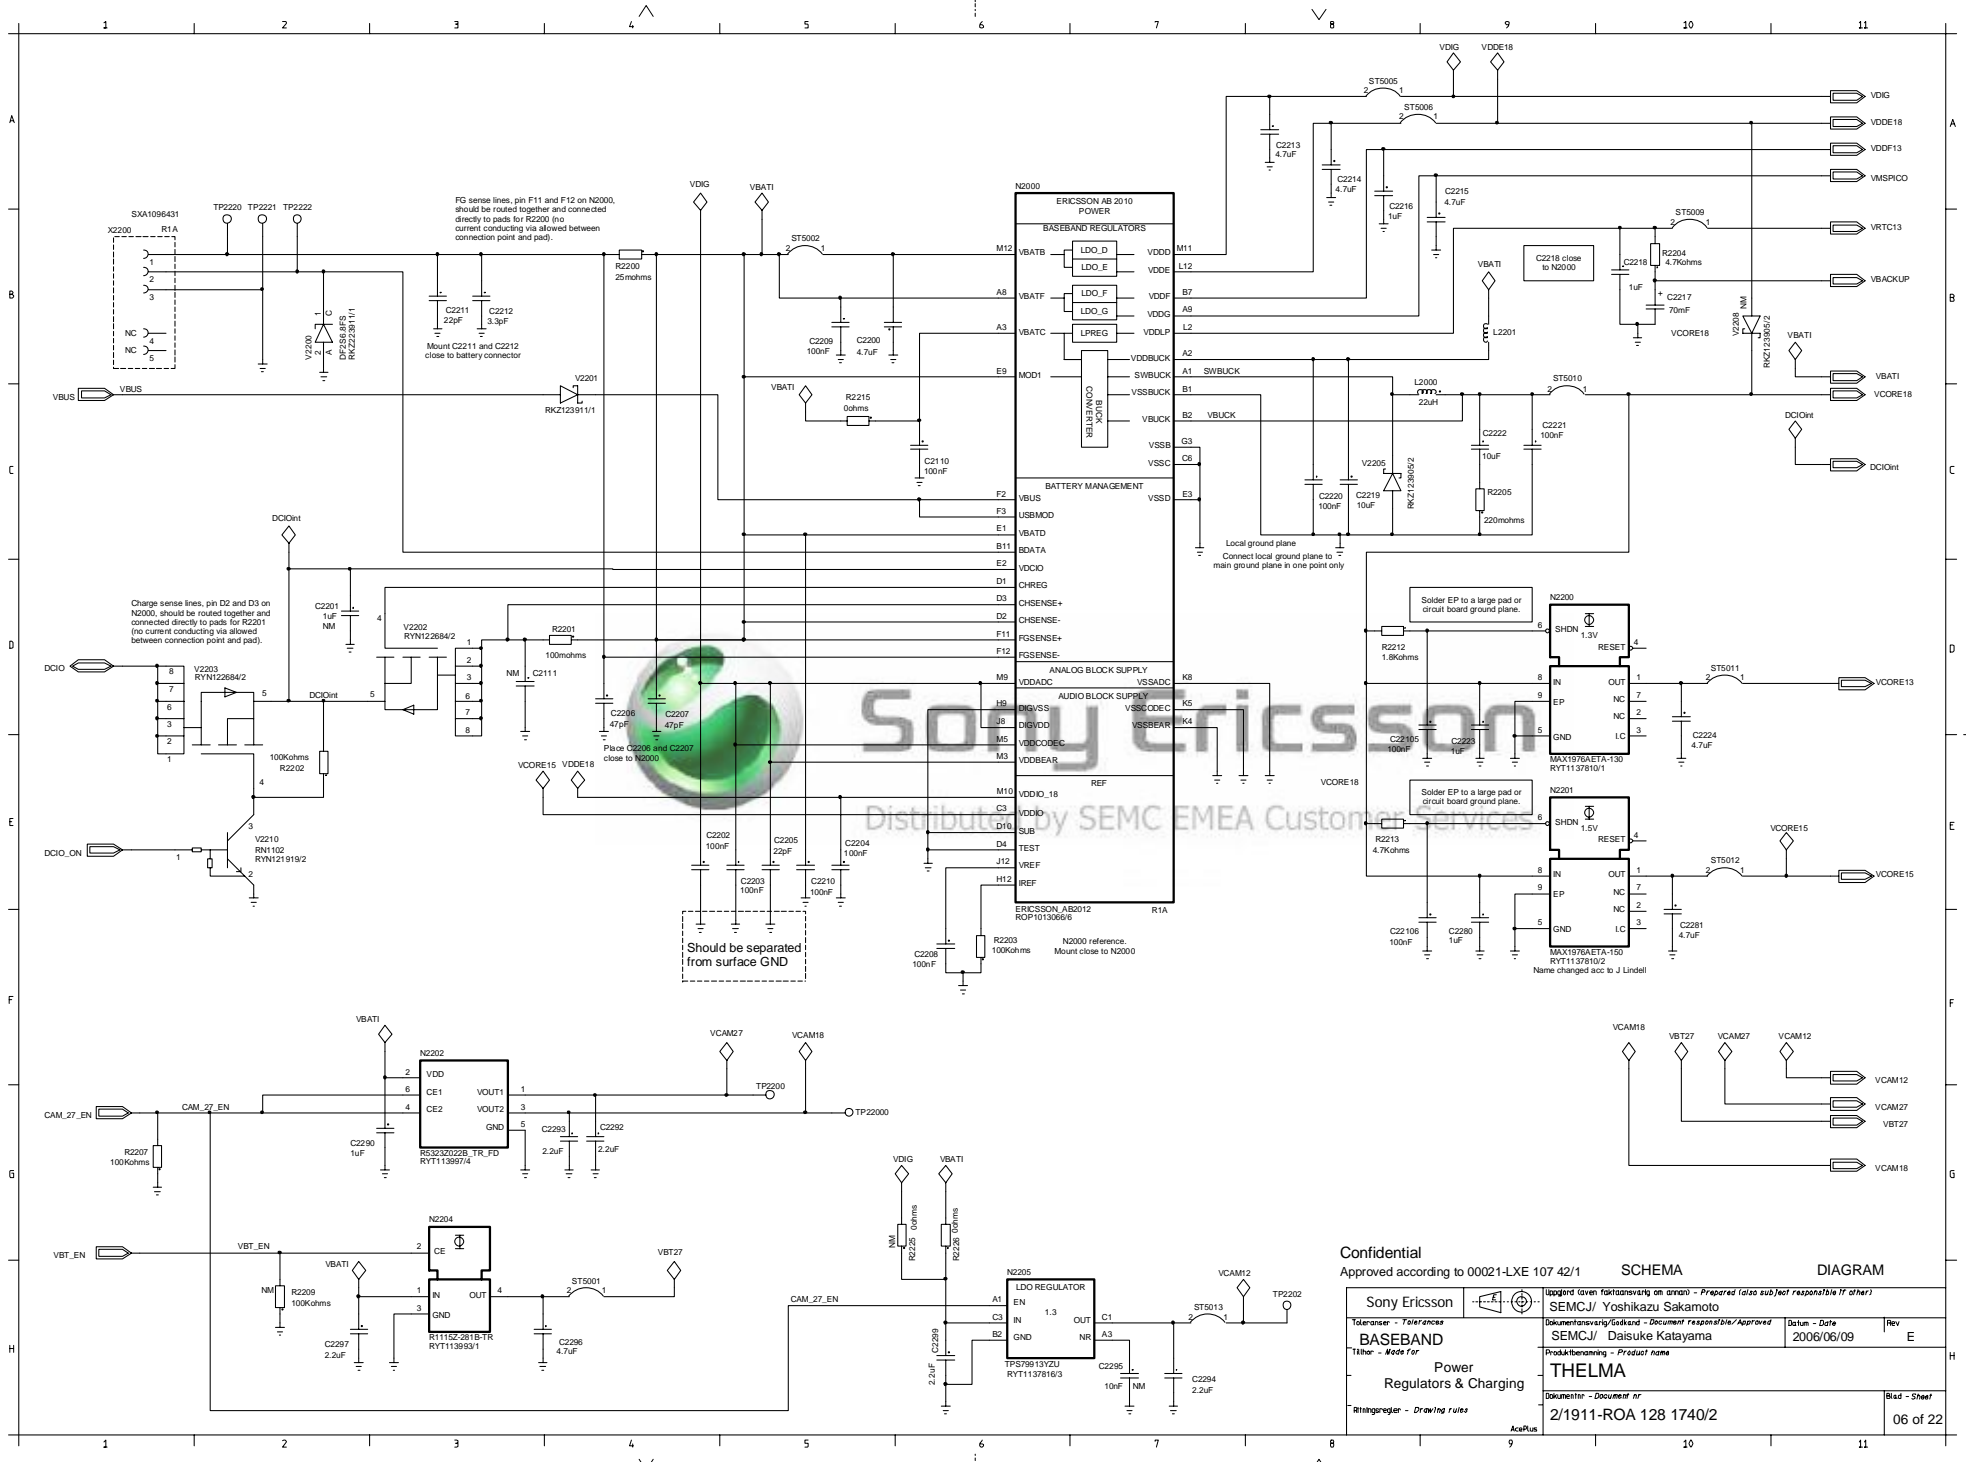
1 2 3 4 5 6 7 8 9 10 11

A B C D E F G H

VDIG VDDE18
ST5005
ST5006
VDIG
VDDE18
VDDF13
VMSPICO
C2213 4.7uF
C2214 4.7uF
C2216 1uF
C2215 4.7uF
ST5009
VRTC13
C2218 close to N2000
C2218 1uF
R2204 4.7Kohms
C2217 70mF
VBACKUP
VCORE18
V2208 NM RKZ123905/2
VBATI
VBATI
ST5010
VCORE18
DCIOint
DCIOint

N2000
ERICSSON AB 2010 POWER
BASEBAND REGULATORS
M12 VBATB LDO_D LDO_E VDDD M11 VDDE L12
A8 VBATF LDO_F LDO_G VDDF B7 VDDG A9
A3 VBATC LPREG VDDLP L2
VDDBUCK A2
E9 MOD1 BUCK CONVERTER SWBUCK A1 SWBUCK
VSSBUCK B1
VBUCK B2 VBUCK
VSSB G3
VSSC C6
BATTERY MANAGEMENT
F2 VBUS VSSD E3
F3 USBMOD
E1 VBATD
B11 BDATA
E2 VDCIO
D1 CHREG
D3 CHSENSE+
D2 CHSENSE-
F11 FGSENSE+
F12 FGSENSE-
ANALOG BLOCK SUPPLY
M9 VDDADC VSSADC K8
AUDIO BLOCK SUPPLY
H9 DIGVSS VSSCODEC K5
J8 DIGVDD VSSBEAR K4
M5 VDDCODEC
M3 VDDBEAR
REF
M10 VDDIO_18
C3 VDDIO
D10 SUB
D4 TEST
J12 VREF
H12 IREF
ERICSSON_AB2012 ROP1013066/6 R1A

SXA1096431
X2200 R1A
TP2220 TP2221 TP2222
NC NC
V2200 DF2S6.8FS RKZ223911/1
FG sense lines, pin F11 and F12 on N2000, should be routed together and connected directly to pads for R2200 (no current conducting via allowed between connection point and pad).
VDIG VBATI
R2200 25mohms
ST5002
C2211 22pF
C2212 3.3pF
Mount C2211 and C2212 close to battery connector
C2209 100nF
C2200 4.7uF
VBUS VBUS
V2201 RKZ123911/1
VBATI
R2215 0ohms
C2110 100nF
L2201
L2000 22uH
C2222 10uF
C2221 100nF
V2205 RKZ123905/2
C2220 100nF
C2219 10uF
R2205 220mohms
Local ground plane
Connect local ground plane to main ground plane in one point only

DCIOint
C2201 1uF NM
Charge sense lines, pin D2 and D3 on N2000, should be routed together and connected directly to pads for R2201 (no current conducting via allowed between connection point and pad).
V2202 RYN122684/2
R2201 100mohms
NM C2111
DCIO
V2203 RYN122684/2
DCIOint
100Kohms R2202
C2206 47pF
C2207 47pF
Place C2206 and C2207 close to N2000
VCORE15 VDDE18
DCIO_ON
V2210 RN1102 RYN121919/2
C2202 100nF
C2203 100nF
C2205 22pF
C2210 100nF
C2204 100nF
Should be separated from surface GND
C2208 100nF
R2203 100Kohms
N2000 reference. Mount close to N2000

Solder EP to a large pad or circuit board ground plane.
N2200
SHDN 1.3V RESET
R2212 1.8Kohms
IN OUT EP NC NC GND I.C
ST5011
VCORE13
C22105 100nF
C2223 1uF
C2224 4.7uF
MAX1976AETA-130 RYT1137810/1
VCORE18
Solder EP to a large pad or circuit board ground plane.
N2201
SHDN 1.5V RESET
R2213 4.7Kohms
VCORE15
ST5012
VCORE15
C22106 100nF
C2280 1uF
C2281 4.7uF
MAX1976AETA-150 RYT1137810/2
Name changed acc to J Lindell

Sony Ericsson
Distributed by SEMC EMEA Customer Services

VBATI
N2202
VDD CE1 CE2 VOUT1 VOUT2 GND
VCAM27 VCAM18
TP2200
CAM_27_EN CAM_27_EN
TP22000
R2207 100Kohms
C2290 1uF
C2293 2.2uF
C2292 2.2uF
R5323Z022B_TR_FD RYT113997/4
VCAM18 VBT27 VCAM27 VCAM12
VCAM12
VCAM27
VBT27
VCAM18

VBT_EN VBT_EN
N2204
CE
VBATI
IN OUT GND
ST5001
VBT27
NM R2209 100Kohms
C2297 2.2uF
R1115Z-281B-TR RYT113993/1
C2296 4.7uF
VDIG VBATI
NM R2225 0ohms
R2226 0ohms
CAM_27_EN
N2205
LDO REGULATOR
A1 EN 1.3
C3 IN OUT C1
B2 GND NR A3
C2299 2.2uF
TPS79913YZU RYT1137816/3
VCAM12
ST5013
TP2202
C2295 10nF NM
C2294 2.2uF

Confidential
Approved according to 00021-LXE 107 42/1 SCHEMA DIAGRAM
Sony Ericsson
Uppgjord (även faktaansvarig om annan) - Prepared (also subject responsible if other)
SEMCJ/ Yoshikazu Sakamoto
Toleranser - Tolerances
BASEBAND
Dokumentansvarig/Godkand - Document responsible/Approved
SEMCJ/ Daisuke Katayama
Datum - Date 2006/06/09
Rev E
Tillhör - Made for
Power Regulators & Charging
Produktbenamning - Product name
THELMA
Dokumentnr - Document nr
Ritningsregler - Drawing rules
2/1911-ROA 128 1740/2
Blad - Sheet 06 of 22
AcePlus